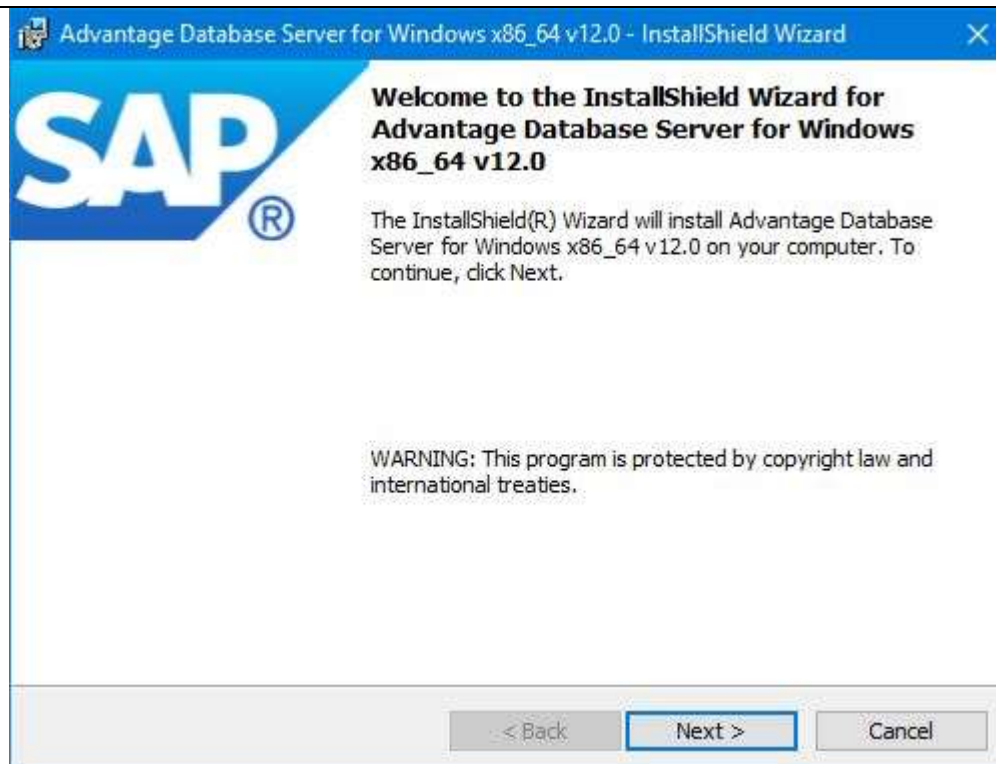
Advantage Database Server for Windows x86_64 v12.0 - InstallShield Wizard

×

SAP®

Welcome to the InstallShield Wizard for Advantage Database Server for Windows x86_64 v12.0

The InstallShield(R) Wizard will install Advantage Database Server for Windows x86_64 v12.0 on your computer. To continue, click Next.

WARNING: This program is protected by copyright law and international treaties.

< Back

Next >

Cancel